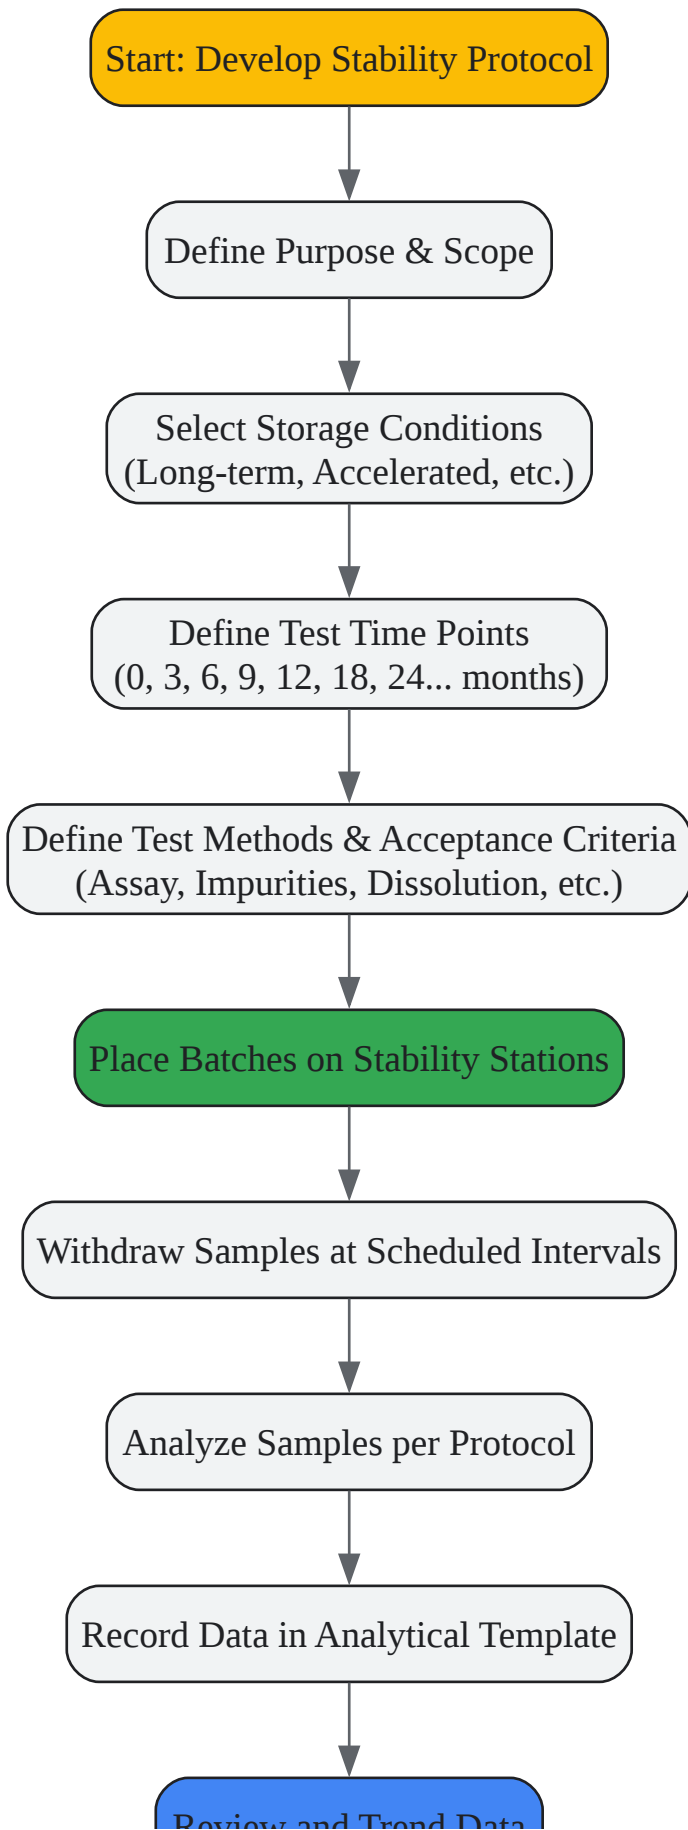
Start: Develop Stability Protocol

Define Purpose & Scope

Select Storage Conditions
(Long-term, Accelerated, etc.)

Define Test Time Points
(0, 3, 6, 9, 12, 18, 24... months)

Define Test Methods & Acceptance Criteria
(Assay, Impurities, Dissolution, etc.)

Place Batches on Stability Stations

Withdraw Samples at Scheduled Intervals

Analyze Samples per Protocol

Record Data in Analytical Template

Review and Trend Data